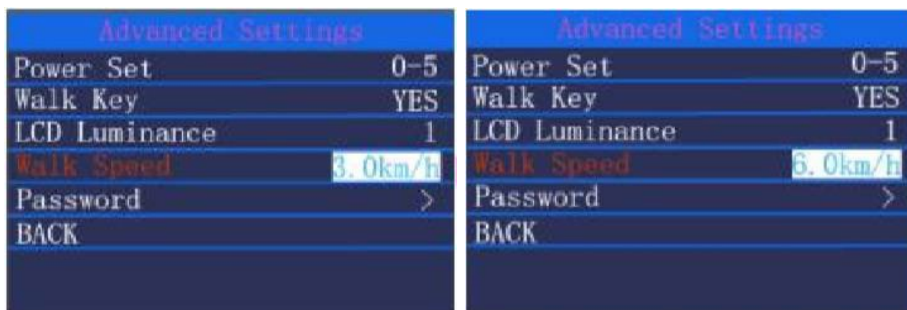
Advanced Settings

| | |
|---|---|
| Power Set | 0-5 |
| Walk Key | YES |
| LCD Luminance | 1 |
| Walk Speed | 3.0km/h |
| Password | > |
| BACK | |

Advanced Settings

| | |
|---|---|
| Power Set | 0-5 |
| Walk Key | YES |
| LCD Luminance | 1 |
| Walk Speed | 6.0km/h |
| Password | > |
| BACK | |